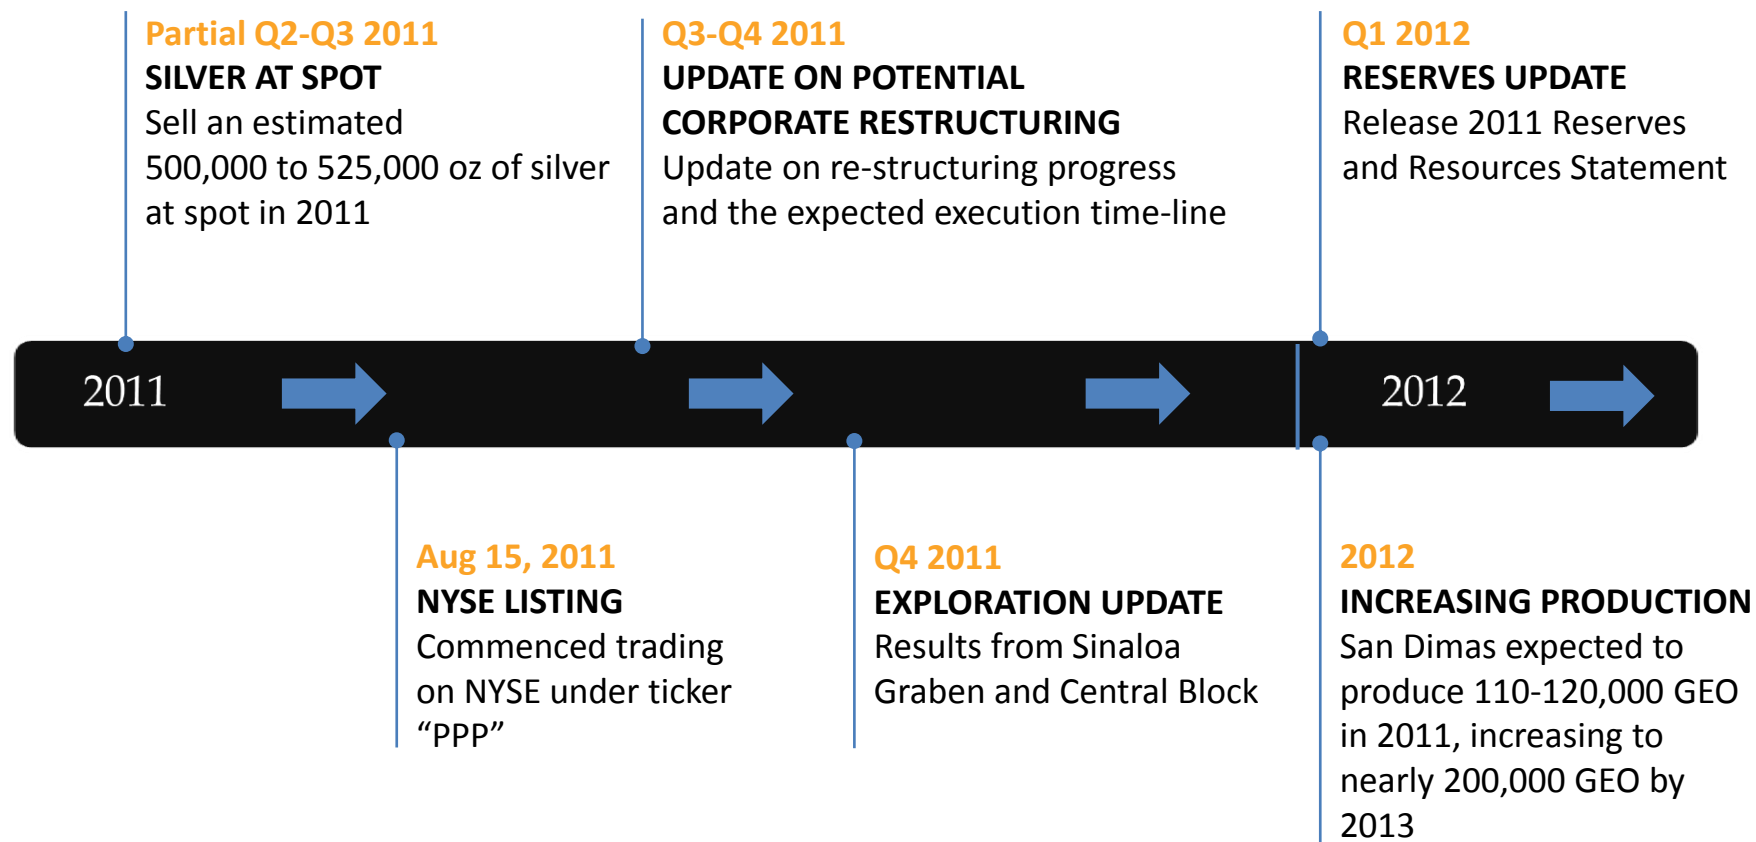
Partial Q2-Q3 2011
SILVER AT SPOT
Sell an estimated 500,000 to 525,000 oz of silver at spot in 2011

Q3-Q4 2011
UPDATE ON POTENTIAL CORPORATE RESTRUCTURING
Update on re-structuring progress and the expected execution time-line

Q1 2012
RESERVES UPDATE
Release 2011 Reserves and Resources Statement

2011

2012

Aug 15, 2011
NYSE LISTING
Commenced trading on NYSE under ticker “PPP”

Q4 2011
EXPLORATION UPDATE
Results from Sinaloa Graben and Central Block

2012
INCREASING PRODUCTION
San Dimas expected to produce 110-120,000 GEO in 2011, increasing to nearly 200,000 GEO by 2013